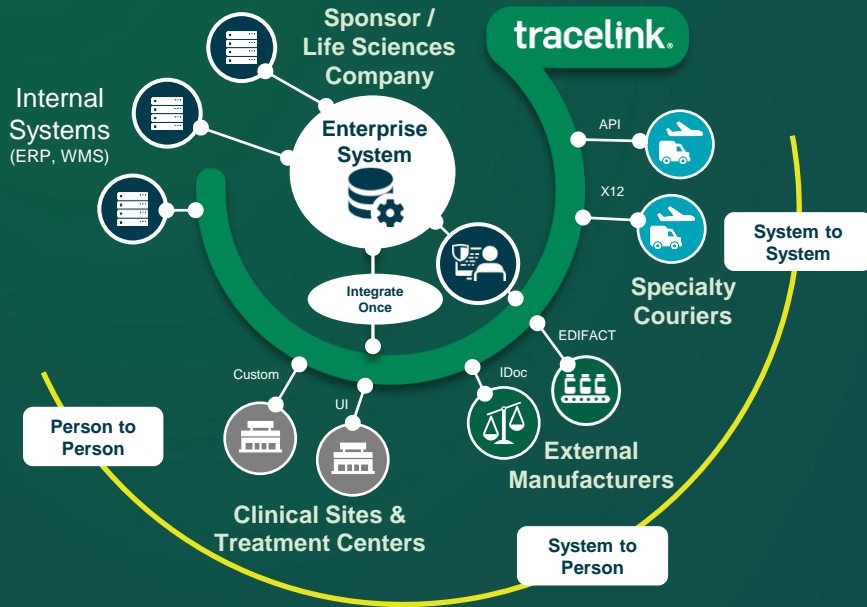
tracelink.

Sponsor / Life Sciences Company

Internal Systems (ERP, WMS)

Enterprise System

Integrate Once

API

X12

System to System

Specialty Couriers

EDIFACT

IDoc

Custom

UI

Person to Person

External Manufacturers

Clinical Sites & Treatment Centers

System to Person